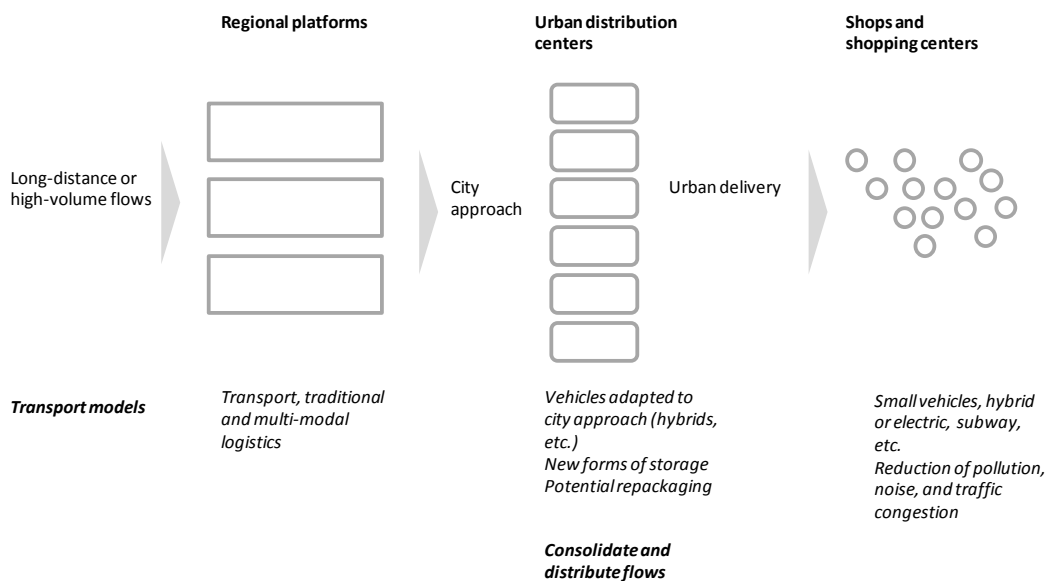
**Regional platforms**

**Urban distribution centers**

**Shops and shopping centers**

Long-distance or high-volume flows

City approach

Urban delivery

***Transport models***

*Transport, traditional and multi-modal logistics*

*Vehicles adapted to city approach (hybrids, etc.)*
*New forms of storage*
*Potential repackaging*

*Small vehicles, hybrid or electric, subway, etc.*
*Reduction of pollution, noise, and traffic congestion*

***Consolidate and distribute flows***